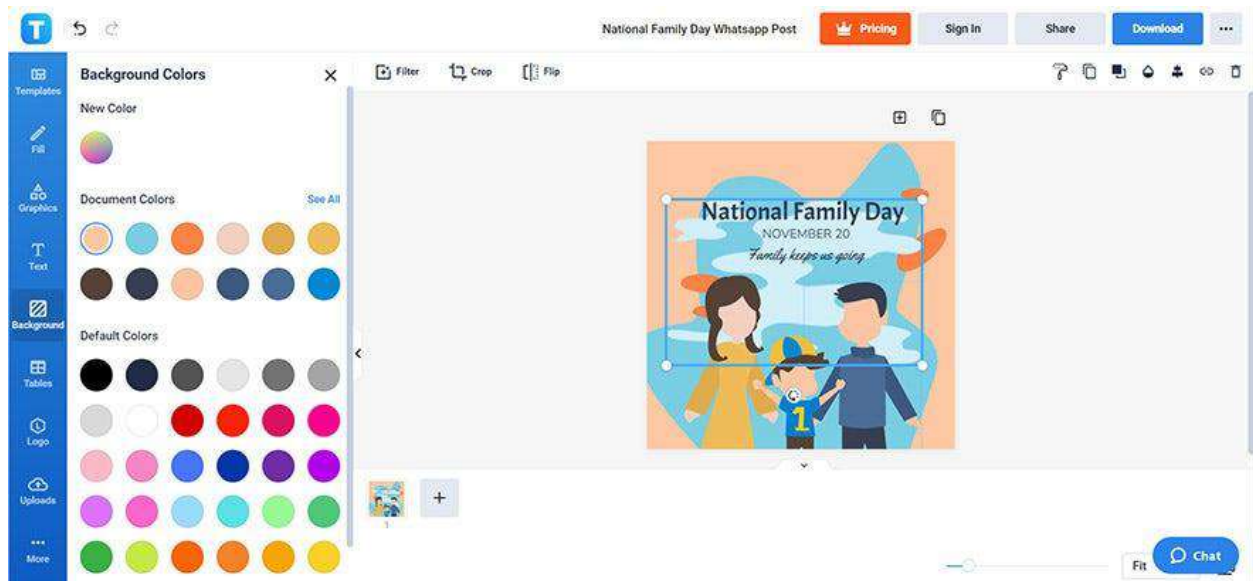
T

National Family Day Whatsapp Post

Pricing

Sign In

Share

Download

...

Templates

Fill

Graphics

Text

Background

Tables

Logo

Uploads

More

Background Colors

New Color

Document Colors

See All

Default Colors

Filter

Crop

Flip

National Family Day

NOVEMBER 20

Family keeps us going

1

+

1

Fit

Chat